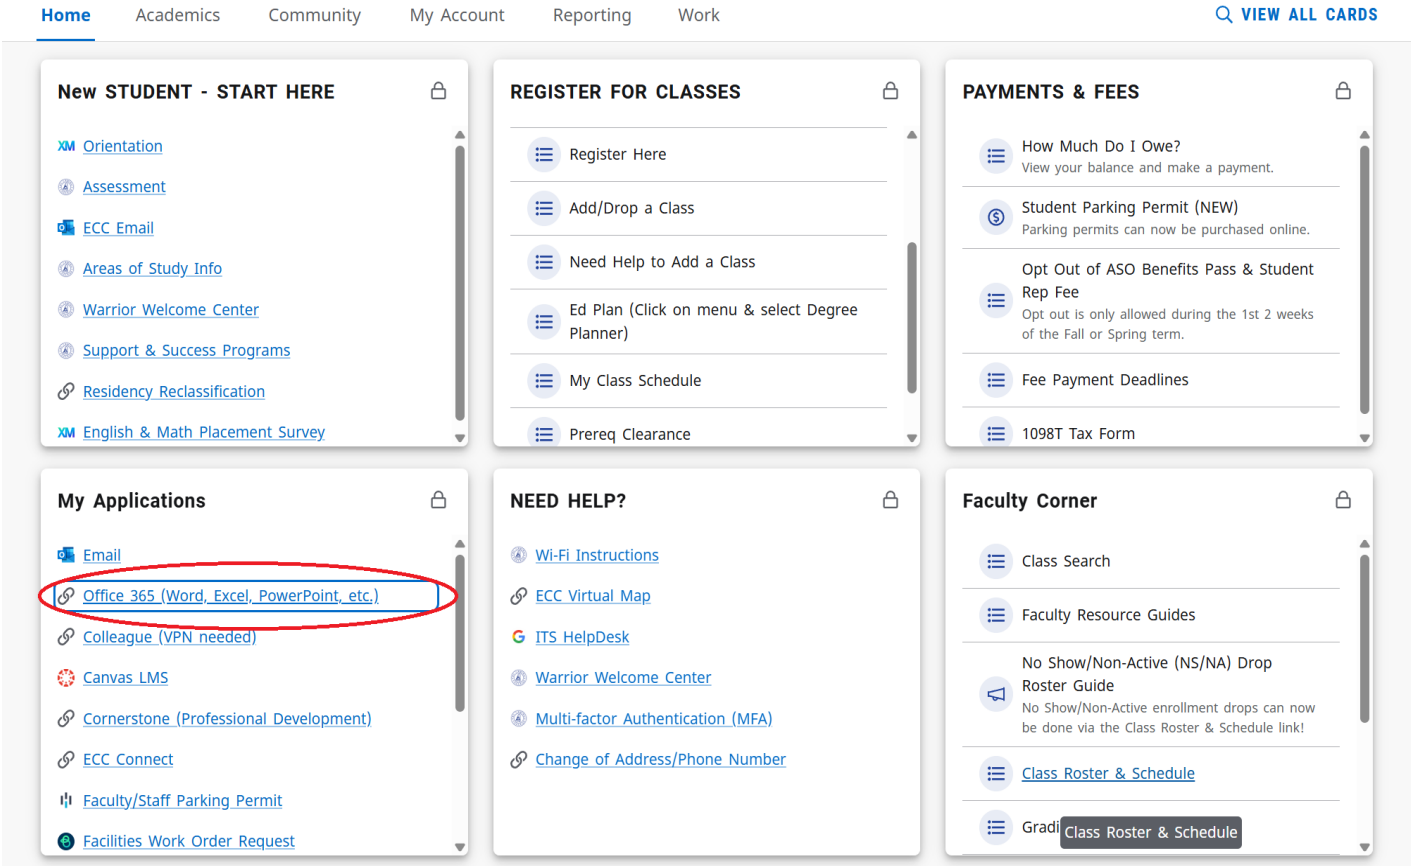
Home Academics Community My Account Reporting Work

VIEW ALL CARDS

New STUDENT - START HERE

Orientation
Assessment
ECC Email
Areas of Study Info
Warrior Welcome Center
Support & Success Programs
Residency Reclassification
English & Math Placement Survey

REGISTER FOR CLASSES

Register Here
Add/Drop a Class
Need Help to Add a Class
Ed Plan (Click on menu & select Degree Planner)
My Class Schedule
Prereq Clearance

PAYMENTS & FEES

How Much Do I Owe?
View your balance and make a payment.
Student Parking Permit (NEW)
Parking permits can now be purchased online.
Opt Out of ASO Benefits Pass & Student Rep Fee
Opt out is only allowed during the 1st 2 weeks of the Fall or Spring term.
Fee Payment Deadlines
1098T Tax Form

My Applications

Email
Office 365 (Word, Excel, PowerPoint, etc.)
Colleague (VPN needed)
Canvas LMS
Cornerstone (Professional Development)
ECC Connect
Faculty/Staff Parking Permit
Facilities Work Order Request

NEED HELP?

Wi-Fi Instructions
ECC Virtual Map
ITS HelpDesk
Warrior Welcome Center
Multi-factor Authentication (MFA)
Change of Address/Phone Number

Faculty Corner

Class Search
Faculty Resource Guides
No Show/Non-Active (NS/NA) Drop Roster Guide
No Show/Non-Active enrollment drops can now be done via the Class Roster & Schedule link!
Class Roster & Schedule
Gradi Class Roster & Schedule